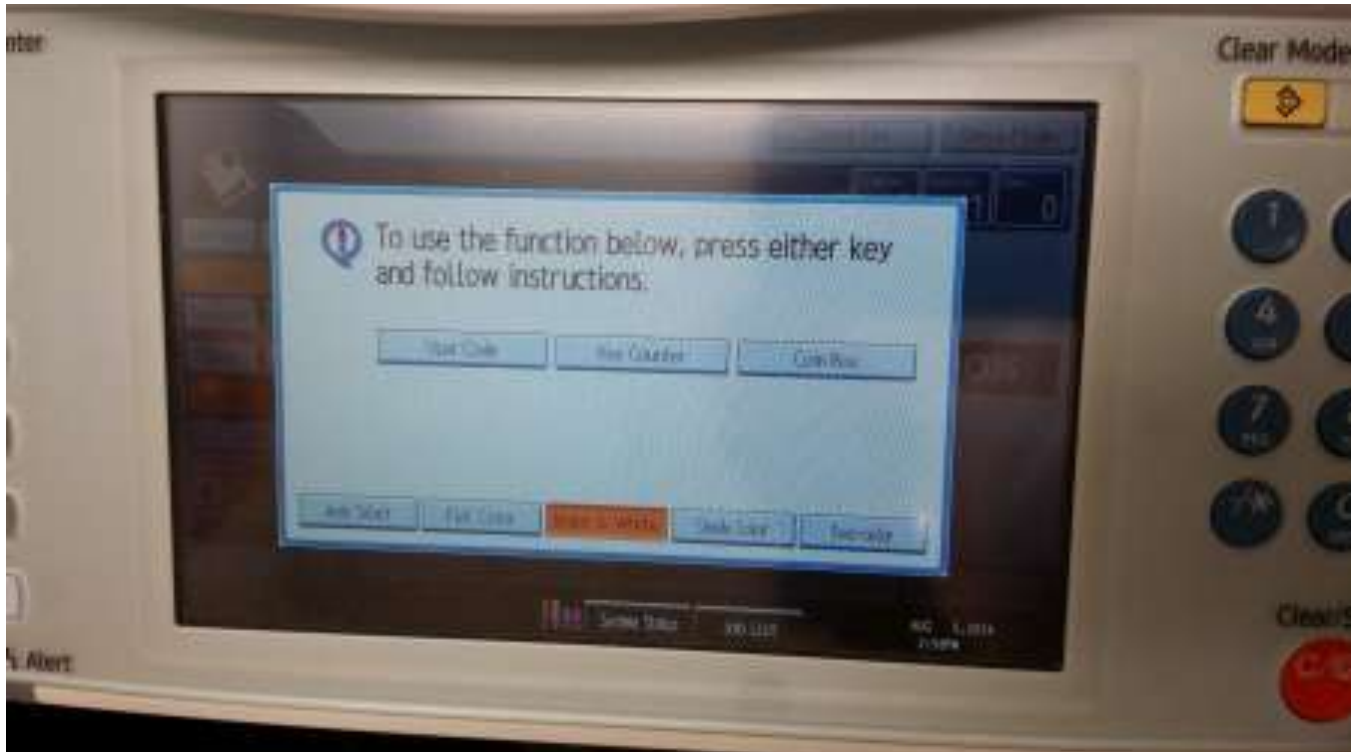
nter

Clear Mode

To use the function below, press either key and follow instructions.

User Code

Key Counter

Coin Box

Auto Select

Full Color

Black & White

Single Color

Two-color

System Status

Alert

Clear/S